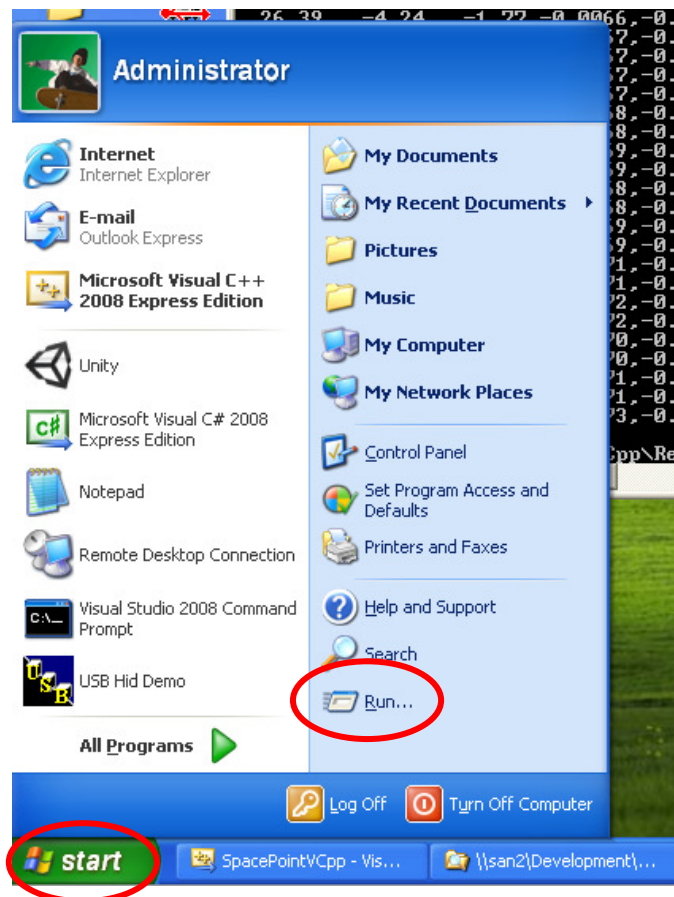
26 39 -4 24 -1 72 -0 0066,-0.
7,-0.
7,-0.
7,-0.
8,-0.
8,-0.
9,-0.
9,-0.
8,-0.
8,-0.
9,-0.
9,-0.
1,-0.
1,-0.
2,-0.
2,-0.
0,-0.
0,-0.
1,-0.
1,-0.
3,-0.
Cpp\Re

Administrator

Internet
Internet Explorer

E-mail
Outlook Express

Microsoft Visual C++ 2008 Express Edition

Unity

Microsoft Visual C# 2008 Express Edition

Notepad

Remote Desktop Connection

Visual Studio 2008 Command Prompt

USB Hid Demo

All Programs

My Documents

My Recent Documents

Pictures

Music

My Computer

My Network Places

Control Panel

Set Program Access and Defaults

Printers and Faxes

Help and Support

Search

Run...

Log Off

Turn Off Computer

start

SpacePointVCpp - Vis...

\\san2\Development\...